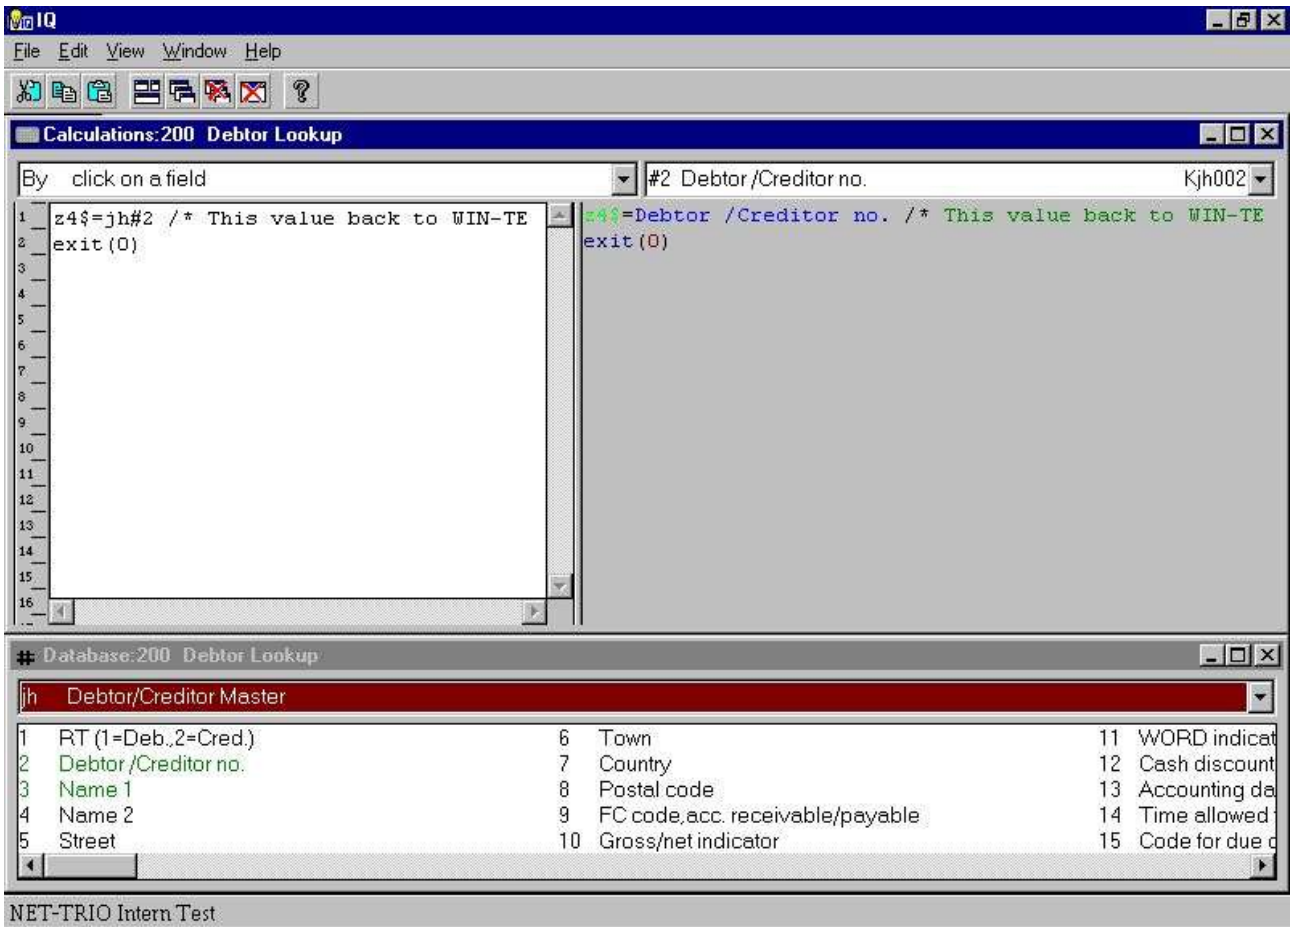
IQ

File Edit View Window Help

Calculations:200 Debtor Lookup

By click on a field

#2 Debtor /Creditor no. Kjh002

1 z4$=jh#2 /* This value back to WIN-TE
2 exit(0)
3
4
5
6
7
8
9
10
11
12
13
14
15
16

z4$=Debtor /Creditor no. /* This value back to WIN-TE
exit(0)

Database:200 Debtor Lookup

jh Debtor/Creditor Master

1 RT (1=Deb.,2=Cred.)
2 Debtor /Creditor no.
3 Name 1
4 Name 2
5 Street

6 Town
7 Country
8 Postal code
9 FC code,acc. receivable/payable
10 Gross/net indicator

11 WORD indicat
12 Cash discount
13 Accounting da
14 Time allowed
15 Code for due

NET-TRIO Intern Test